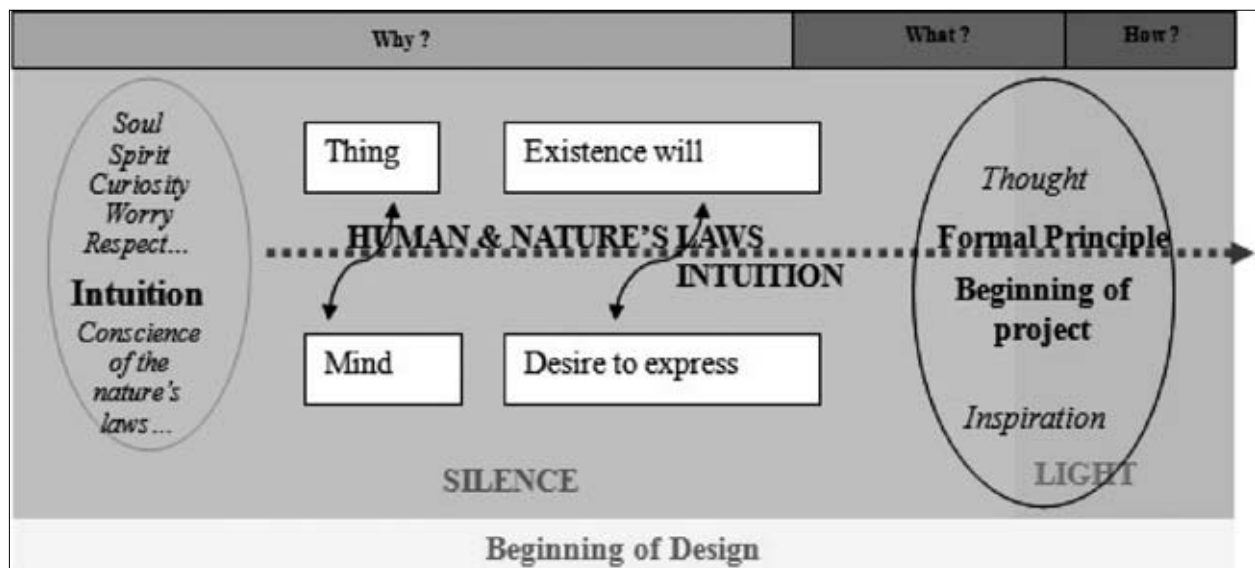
Why ?

What ?

How ?

Soul
Spirit
Curiosity
Worry
Respect...

Intuition

Conscience of the nature's laws...

Thing

Existence will

HUMAN & NATURE'S LAWS

INTUITION

Mind

Desire to express

Thought

Formal Principle

Beginning of project

Inspiration

SILENCE

LIGHT

Beginning of Design